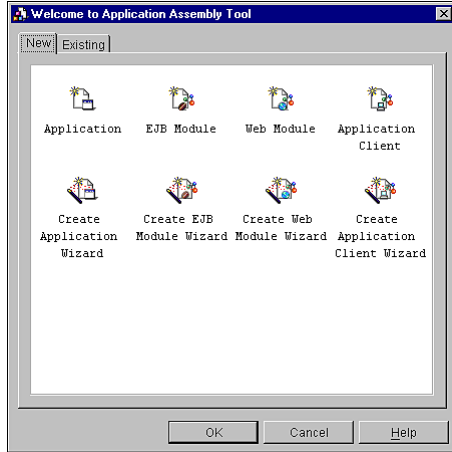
Welcome to Application Assembly Tool

New | Existing

Application
EJB Module
Web Module
Application Client

Create Application Wizard
Create EJB Module Wizard
Create Web Module Wizard
Create Application Client Wizard

OK
Cancel
Help